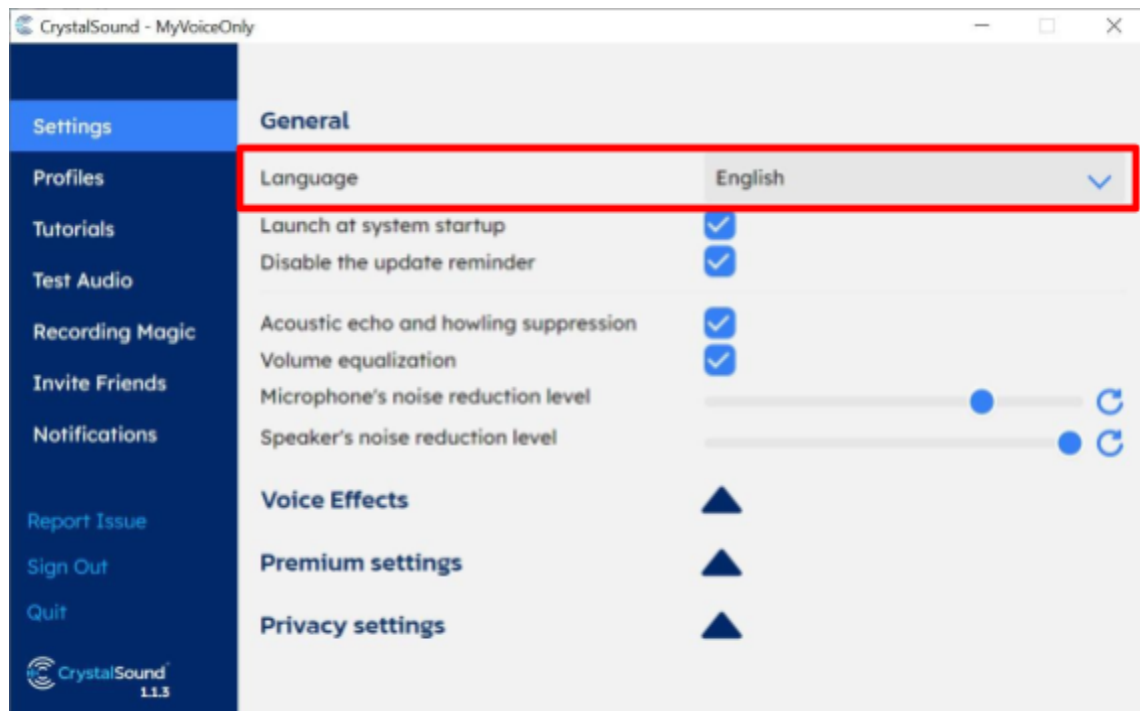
CrystalSound - MyVoiceOnly

Settings
Profiles
Tutorials
Test Audio
Recording Magic
Invite Friends
Notifications

Report Issue
Sign Out
Quit

CrystalSound
1.1.3

General

Language English

Launch at system startup
Disable the update reminder

Acoustic echo and howling suppression
Volume equalization
Microphone's noise reduction level
Speaker's noise reduction level

Voice Effects

Premium settings

Privacy settings